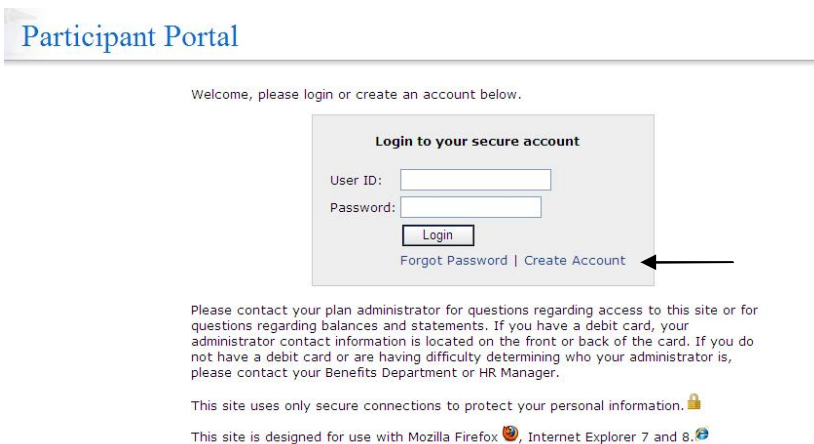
Participant Portal

Welcome, please login or create an account below.

Login to your secure account

User ID:

Password:

Login

Forgot Password | Create Account

Please contact your plan administrator for questions regarding access to this site or for questions regarding balances and statements. If you have a debit card, your administrator contact information is located on the front or back of the card. If you do not have a debit card or are having difficulty determining who your administrator is, please contact your Benefits Department or HR Manager.

This site uses only secure connections to protect your personal information.

This site is designed for use with Mozilla Firefox, Internet Explorer 7 and 8.